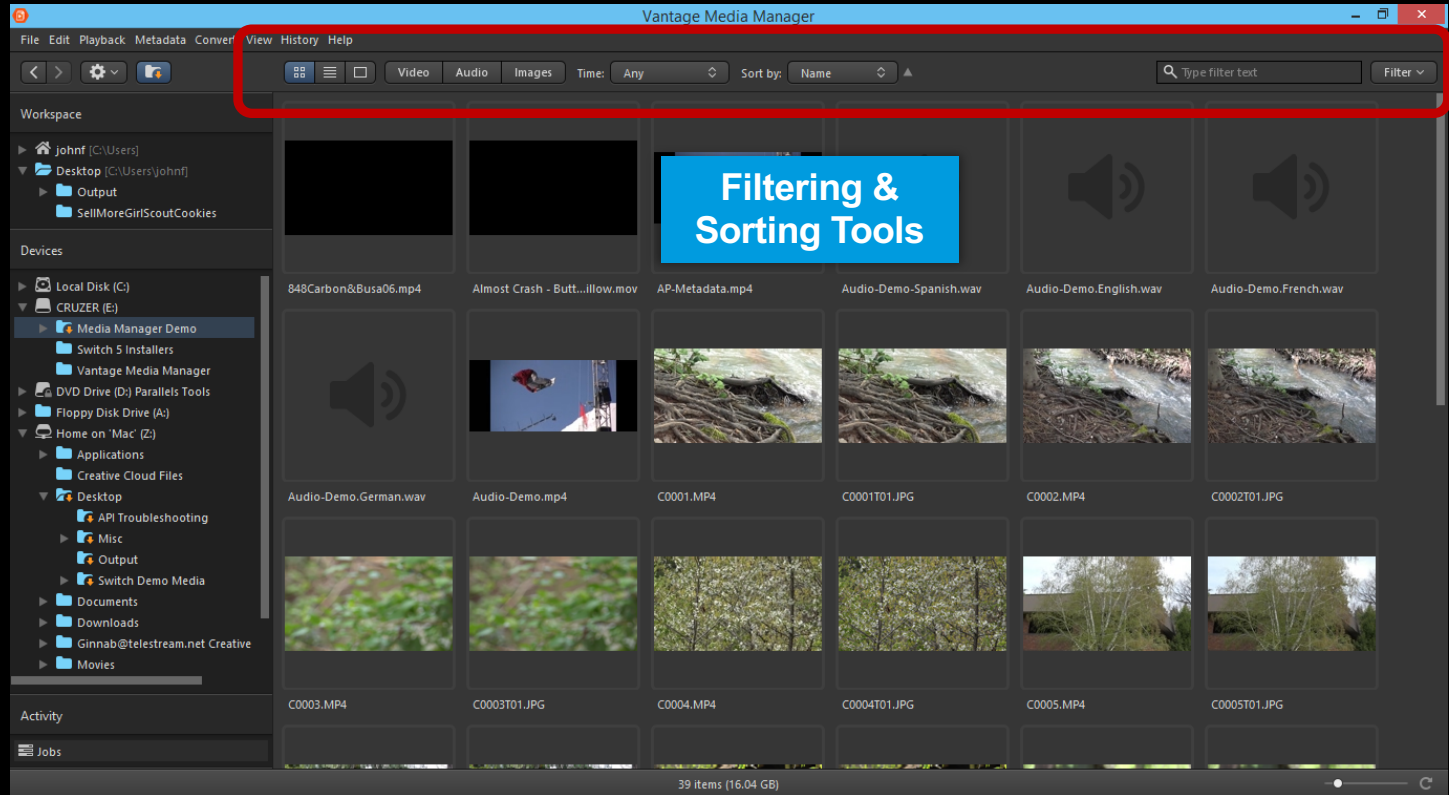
Vantage Media Manager

File Edit Playback Metadata Convert View History Help

Video Audio Images Time: Any Sort by: Name

Type filter text Filter

Workspace

johnf [C:\Users]
Desktop [C:\Users\johnf]
Output
SellMoreGirlScoutCookies

Devices

Local Disk (C:)
CRUZER (E:)
Media Manager Demo
Switch 5 Installers
Vantage Media Manager
DVD Drive (D:) Parallels Tools
Floppy Disk Drive (A:)
Home on 'Mac' (Z:)
Applications
Creative Cloud Files
Desktop
API Troubleshooting
Misc
Output
Switch Demo Media
Documents
Downloads
Ginnab@telestream.net Creative
Movies

Activity

Jobs

Filtering & Sorting Tools

848Carbon&Busa06.mp4
Almost Crash - Butt...illow.mov
AP-Metadata.mp4
Audio-Demo-Spanish.wav
Audio-Demo.English.wav
Audio-Demo.French.wav
Audio-Demo.German.wav
Audio-Demo.mp4
C0001.MP4
C0001T01.JPG
C0002.MP4
C0002T01.JPG
C0003.MP4
C0003T01.JPG
C0004.MP4
C0004T01.JPG
C0005.MP4
C0005T01.JPG

39 items (16.04 GB)